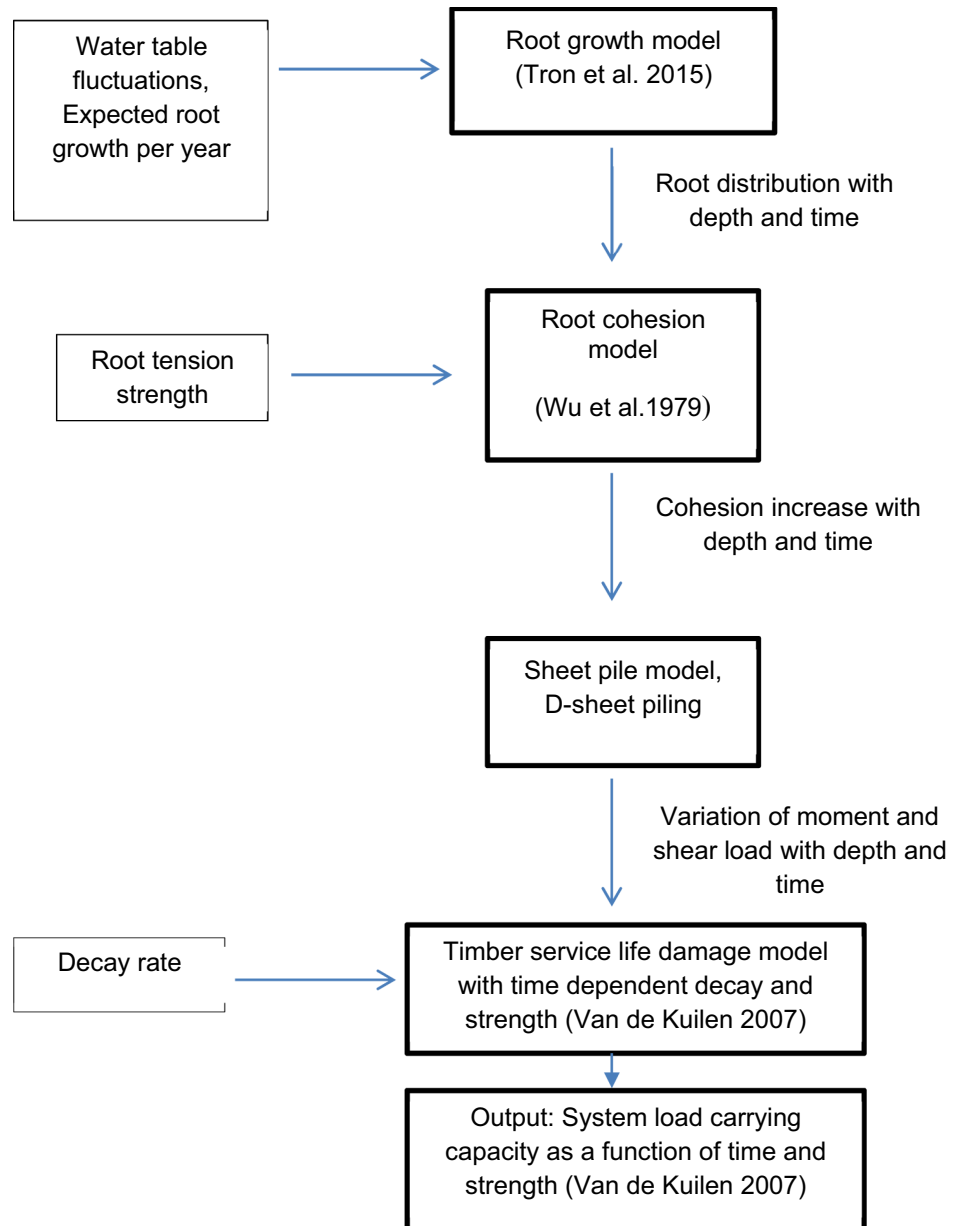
Water table fluctuations, Expected root growth per year

Root growth model (Tron et al. 2015)

Root distribution with depth and time

Root tension strength

Root cohesion model

(Wu et al.1979)

Cohesion increase with depth and time

Sheet pile model, D-sheet piling

Variation of moment and shear load with depth and time

Decay rate

Timber service life damage model with time dependent decay and strength (Van de Kuilen 2007)

Output: System load carrying capacity as a function of time and strength (Van de Kuilen 2007)